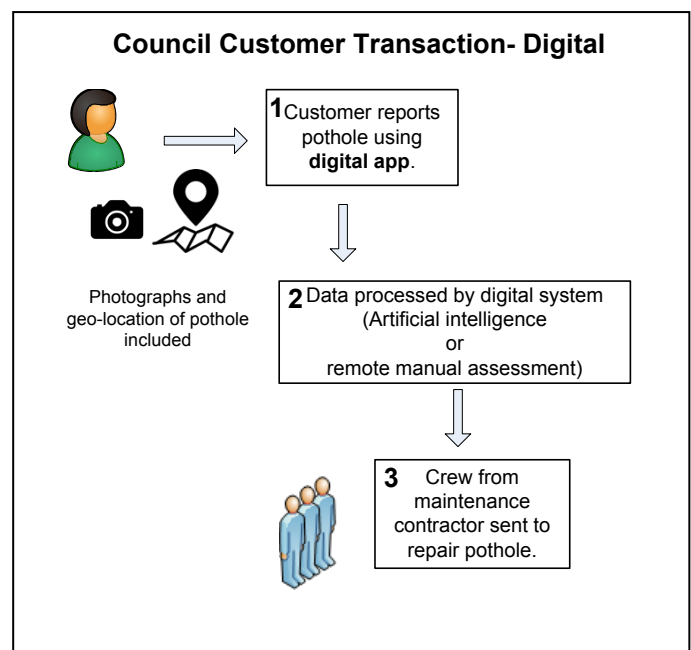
Council Customer Transaction- Digital

1 Customer reports pothole using **digital app**.

Photographs and geo-location of pothole included

2 Data processed by digital system (Artificial intelligence or remote manual assessment)

3 Crew from maintenance contractor sent to repair pothole.